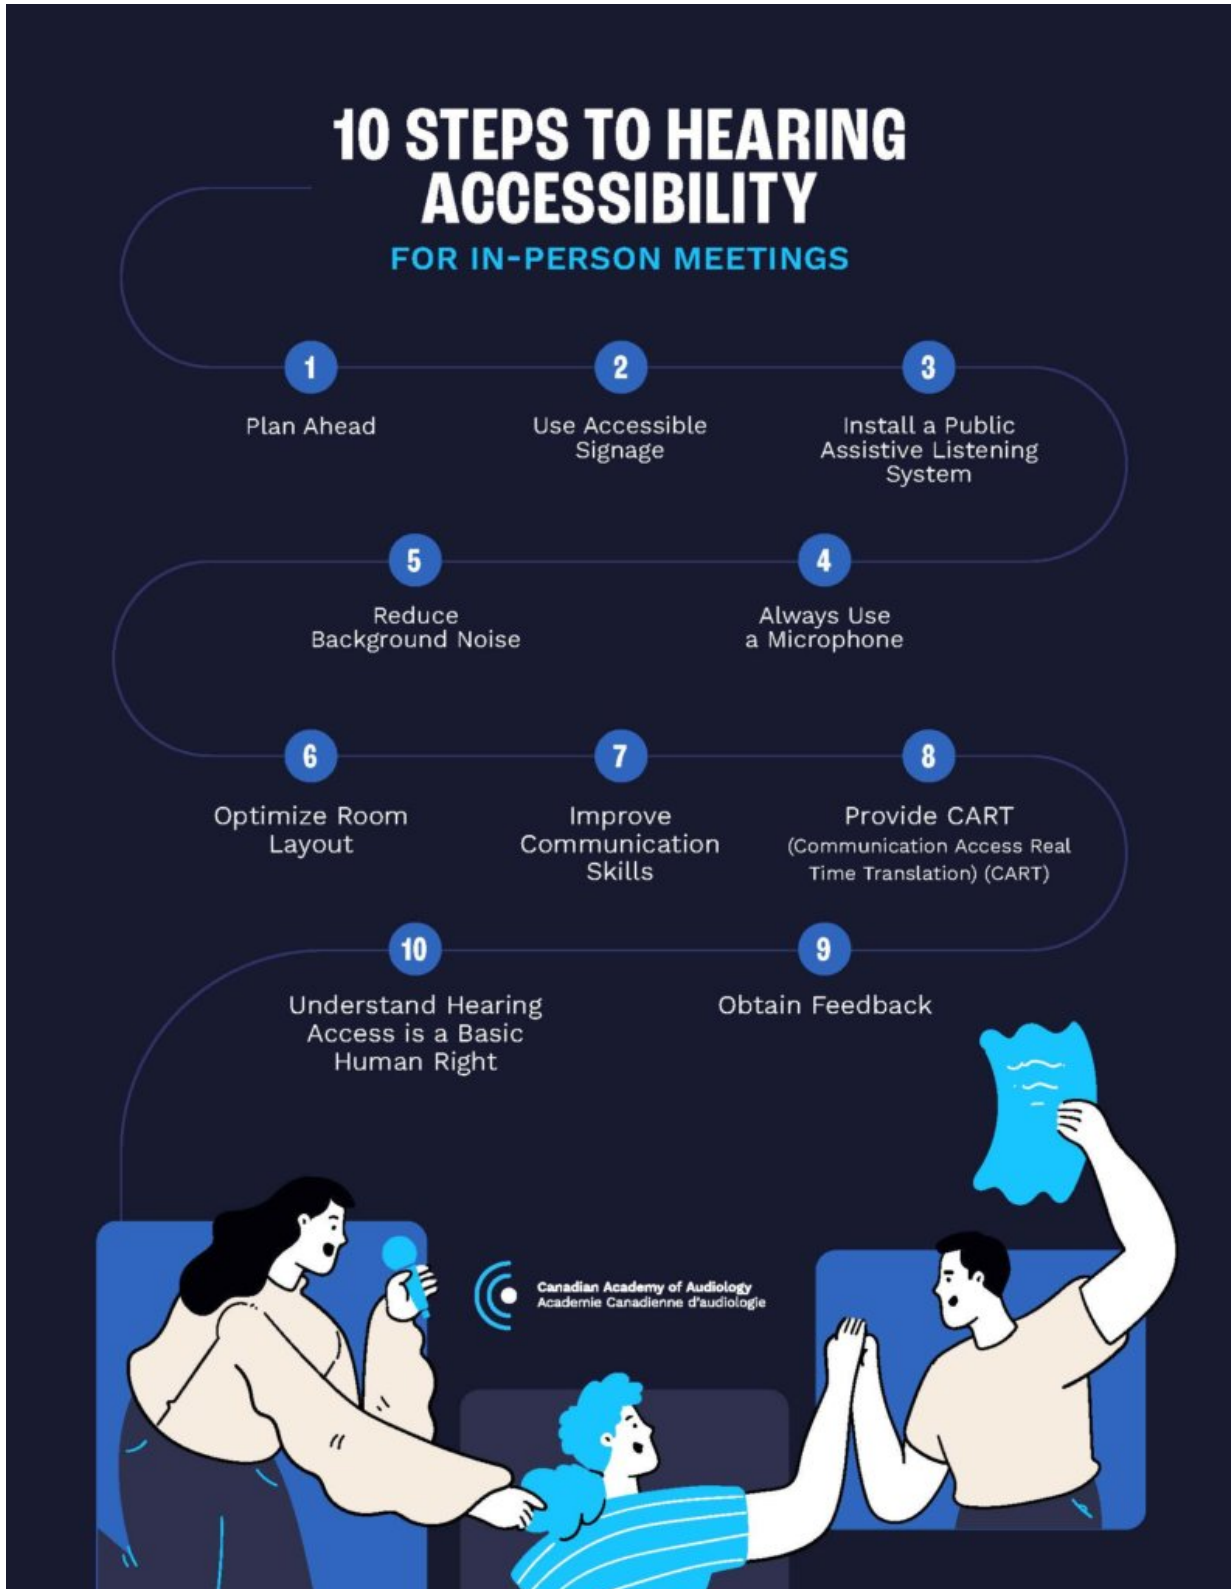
10 STEPS TO HEARING ACCESSIBILITY

FOR IN-PERSON MEETINGS

1
Plan Ahead

2
Use Accessible Signage

3
Install a Public Assistive Listening System

5
Reduce Background Noise

4
Always Use a Microphone

6
Optimize Room Layout

7
Improve Communication Skills

8
Provide CART
(Communication Access Real Time Translation) (CART)

10
Understand Hearing Access is a Basic Human Right

9
Obtain Feedback

Canadian Academy of Audiology
Académie Canadienne d'audiologie